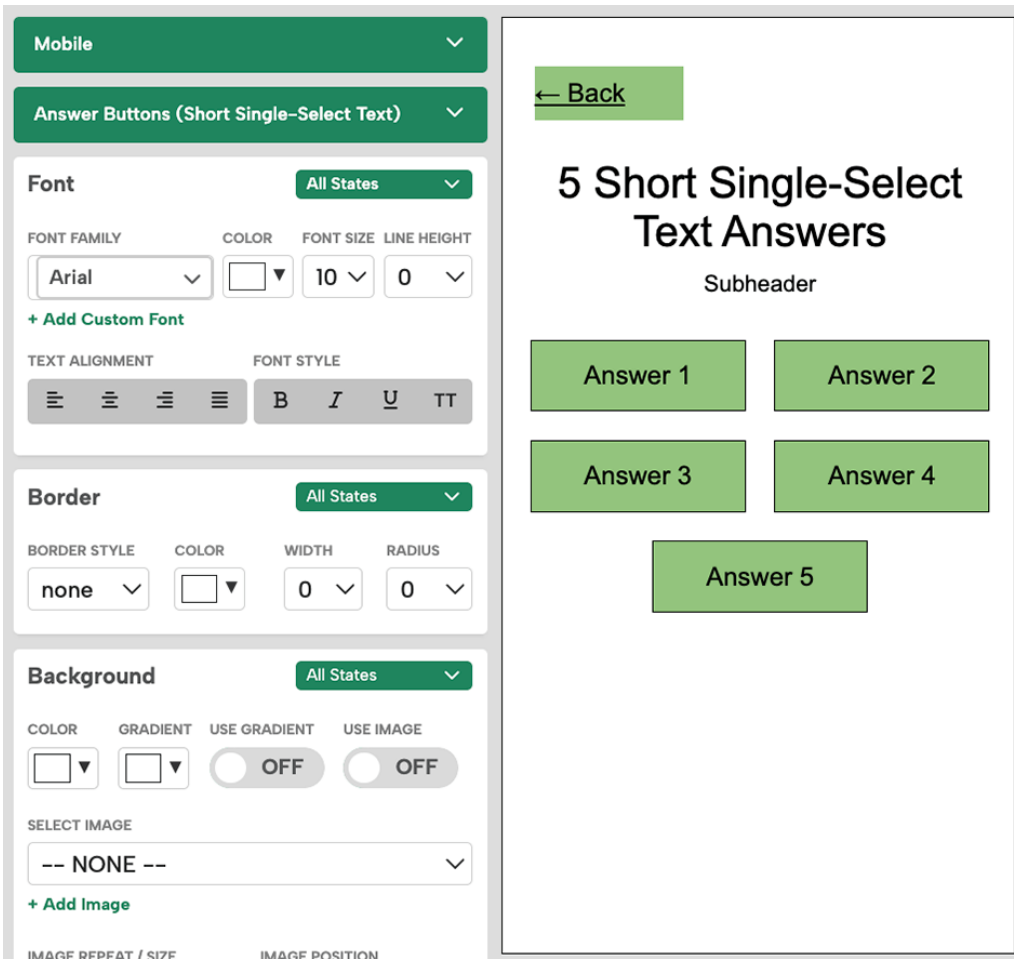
Mobile

Answer Buttons (Short Single-Select Text)

Font

All States

FONT FAMILY

Arial

COLOR

FONT SIZE

10

LINE HEIGHT

0

+ Add Custom Font

TEXT ALIGNMENT

FONT STYLE

B I U TT

Border

All States

BORDER STYLE

none

COLOR

WIDTH

0

RADIUS

0

Background

All States

COLOR

GRADIENT

USE GRADIENT

OFF

USE IMAGE

OFF

SELECT IMAGE

-- NONE --

+ Add Image

IMAGE REPEAT / SIZE

IMAGE POSITION

← Back

5 Short Single-Select Text Answers

Subheader

Answer 1

Answer 2

Answer 3

Answer 4

Answer 5